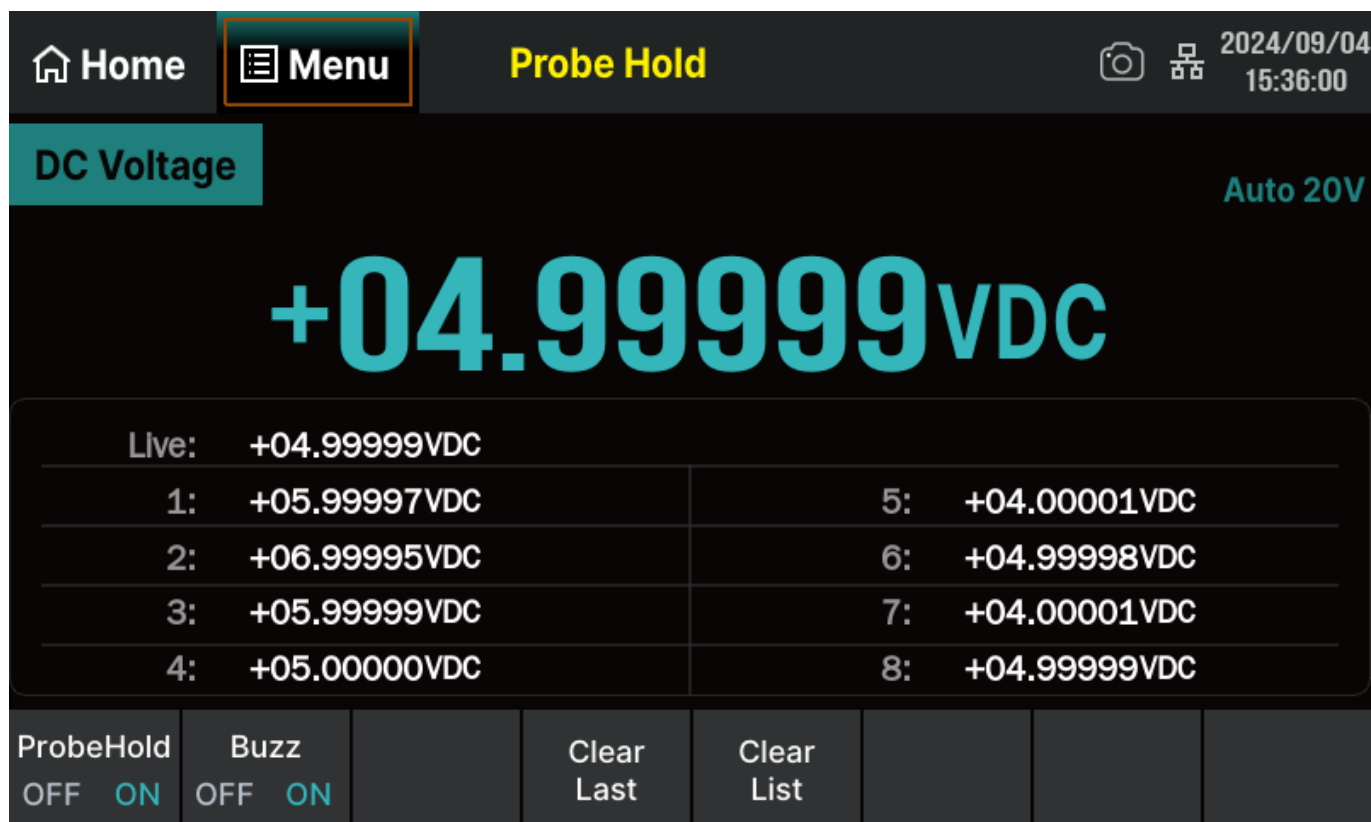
Home Menu Probe Hold 2024/09/04 15:36:00

DC Voltage

Auto 20V

+04.99999VDC

Live: +04.99999VDC

| | | | |
|---|---|---|---|
| 1: | +05.99997VDC | 5: | +04.00001VDC |
| 2: | +06.99995VDC | 6: | +04.99998VDC |
| 3: | +05.99999VDC | 7: | +04.00001VDC |
| 4: | +05.00000VDC | 8: | +04.99999VDC |

ProbeHold OFF ON

Buzz OFF ON

Clear Last

Clear List